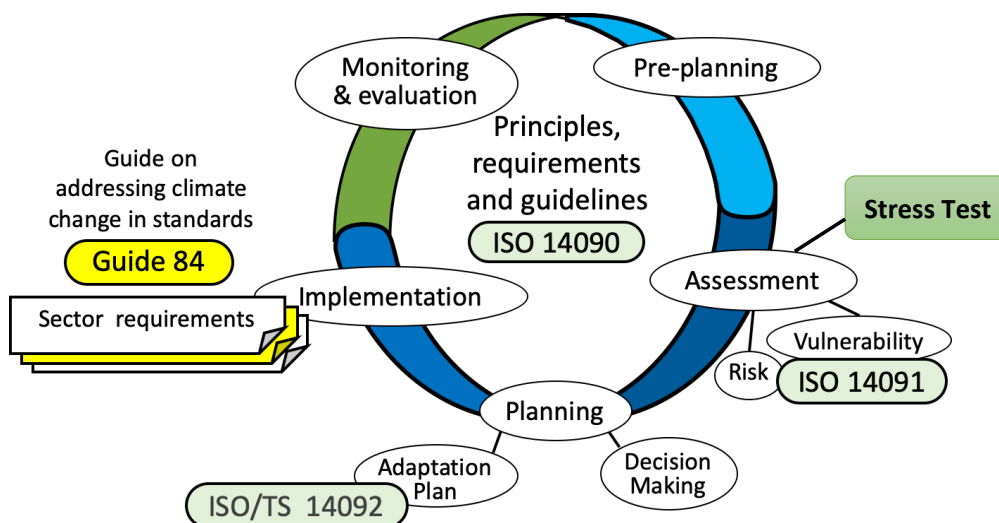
Monitoring & evaluation

Pre-planning

Principles, requirements and guidelines

ISO 14090

Guide on addressing climate change in standards

Guide 84

Sector requirements

Implementation

Stress Test

Assessment

Vulnerability

Risk

ISO 14091

Planning

Adaptation Plan

Decision Making

ISO/TS 14092